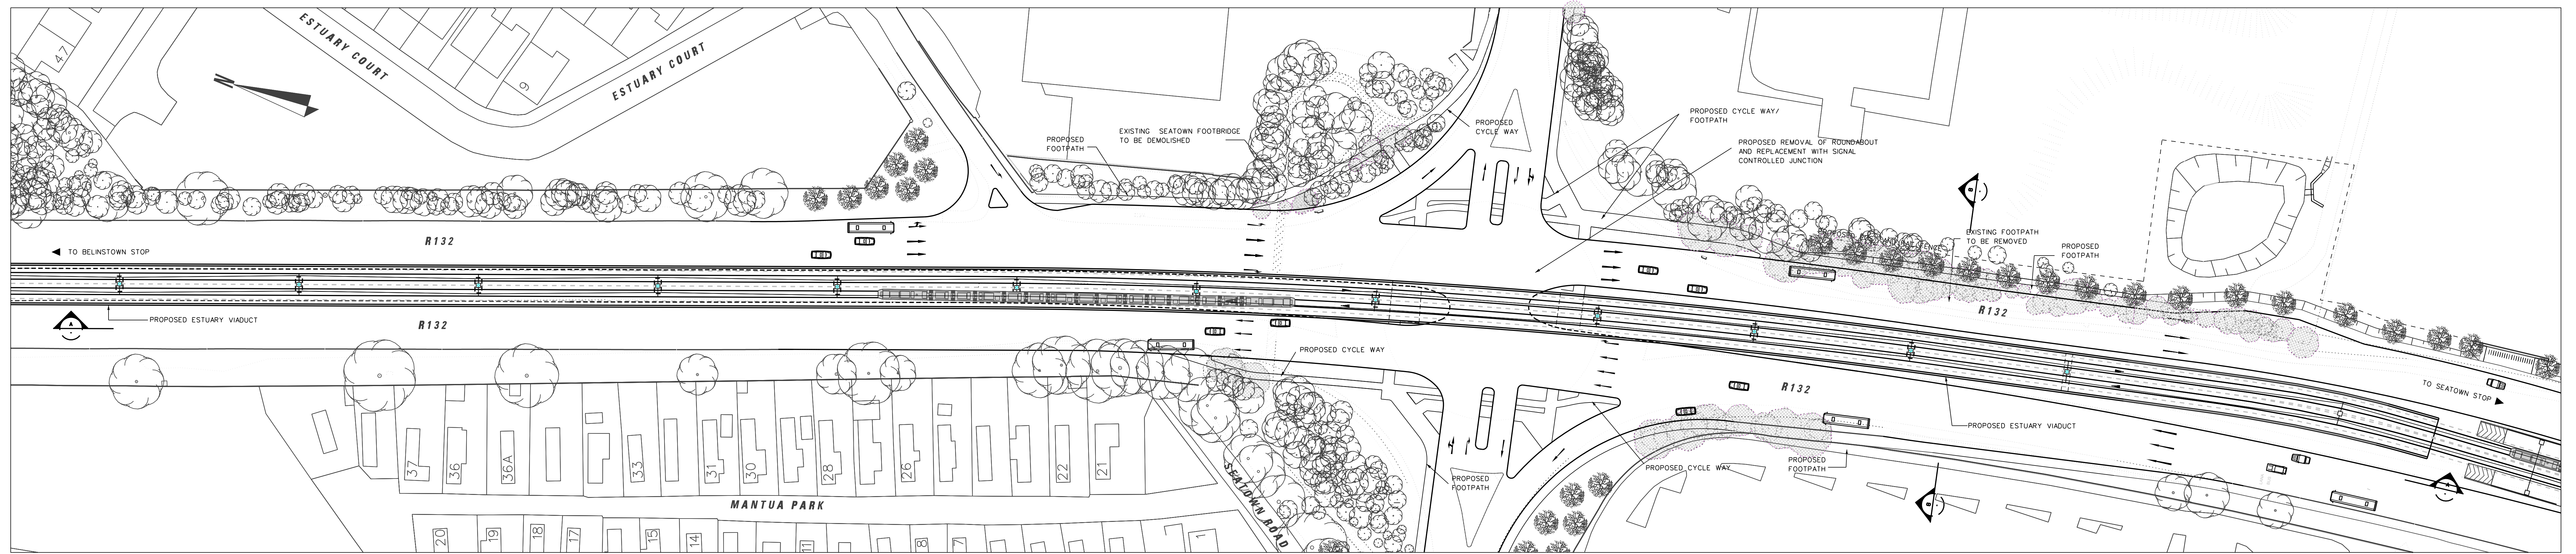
47
ESTUARY COURT
ESTUARY COURT
9
PROPOSED FOOTPATH
EXISTING SEATOWN FOOTBRIDGE TO BE DEMOLISHED
PROPOSED CYCLE WAY
PROPOSED CYCLE WAY/ FOOTPATH
PROPOSED REMOVAL OF ROUNDABOUT AND REPLACEMENT WITH SIGNAL CONTROLLED JUNCTION
EXISTING FOOTPATH TO BE REMOVED
PROPOSED FOOTPATH
R132
TO BELINSTOWN STOP
PROPOSED ESTUARY VIADUCT
R132
R132
PROPOSED CYCLE WAY
R132
TO SEATOWN STOP
PROPOSED ESTUARY VIADUCT
PROPOSED CYCLE WAY
PROPOSED FOOTPATH
PROPOSED FOOTPATH
37
36
36A
33
31
30
28
26
22
21
MANTUA PARK
SEATOWN ROAD
20
19
18
17
15
11
9
7
1